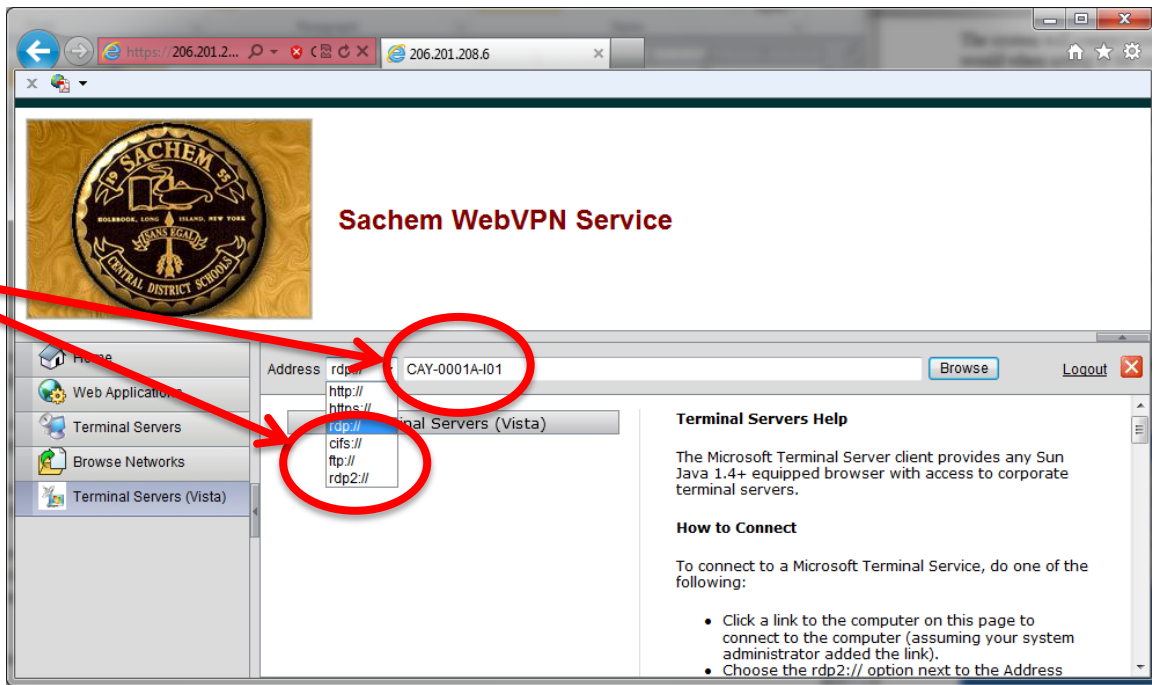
https://206.201.2...

206.201.208.6

SACHEM 19 55 HOLBROOK, LONG ISLAND, NEW YORK SANS EGAL CENTRAL DISTRICT SCHOOLS

Sachem WebVPN Service

Home

Web Applications

Terminal Servers

Browse Networks

Terminal Servers (Vista)

Address rdp://

CAY-0001A-I01

Browse

Logout

http://
https://
rdp://
cifs://
ftp://
rdp2://

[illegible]inal Servers (Vista)

Terminal Servers Help

The Microsoft Terminal Server client provides any Sun Java 1.4+ equipped browser with access to corporate terminal servers.

How to Connect

To connect to a Microsoft Terminal Service, do one of the following:

• Click a link to the computer on this page to connect to the computer (assuming your system administrator added the link).
• Choose the rdp2:// option next to the Address